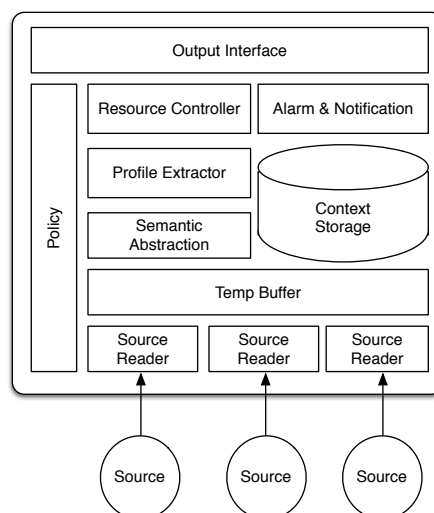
Output Interface

Policy

Resource Controller

Alarm & Notification

Profile Extractor

Context Storage

Semantic Abstraction

Temp Buffer

Source Reader

Source Reader

Source Reader

Source

Source

Source